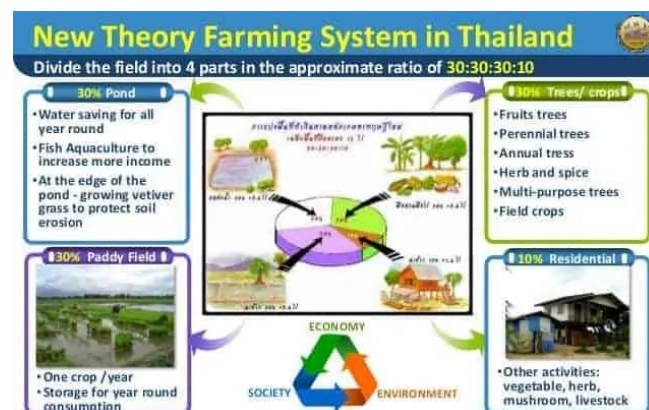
New Theory Farming System in Thailand

Divide the field into 4 parts in the approximate ratio of 30:30:30:10

30% Pond

•Water saving for all year round
•Fish Aquaculture to increase more income
•At the edge of the pond - growing vetiver grass to protect soil erosion

30% Trees/ crops

•Fruits trees
•Perennial trees
•Annual tress
•Herb and spice
•Multi-purpose trees
•Field crops

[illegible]

30% Paddy Field

•One crop /year
•Storage for year round consumption

10% Residential

•Other activities: vegetable, herb, mushroom, livestock

ECONOMY

SOCIETY

ENVIRONMENT